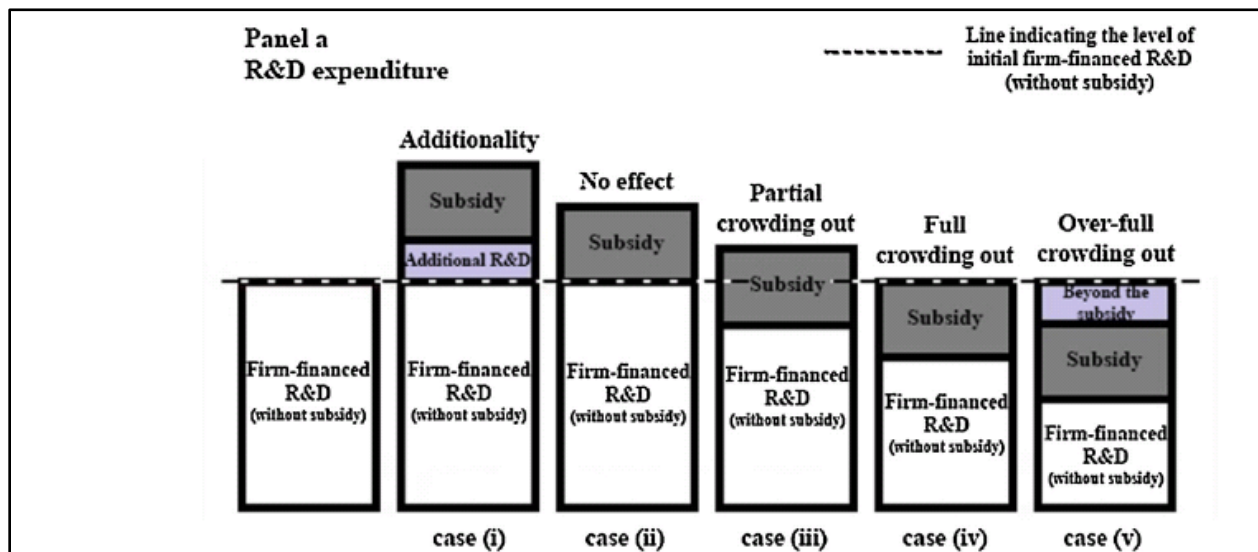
Panel a
R&D expenditure

Line indicating the level of initial firm-financed R&D (without subsidy)

Firm-financed R&D (without subsidy)

Additionality

Subsidy

Additional R&D

Firm-financed R&D (without subsidy)

case (i)

No effect

Subsidy

Firm-financed R&D (without subsidy)

case (ii)

Partial crowding out

Subsidy

Firm-financed R&D (without subsidy)

case (iii)

Full crowding out

Subsidy

Firm-financed R&D (without subsidy)

case (iv)

Over-full crowding out

Beyond the subsidy

Subsidy

Firm-financed R&D (without subsidy)

case (v)